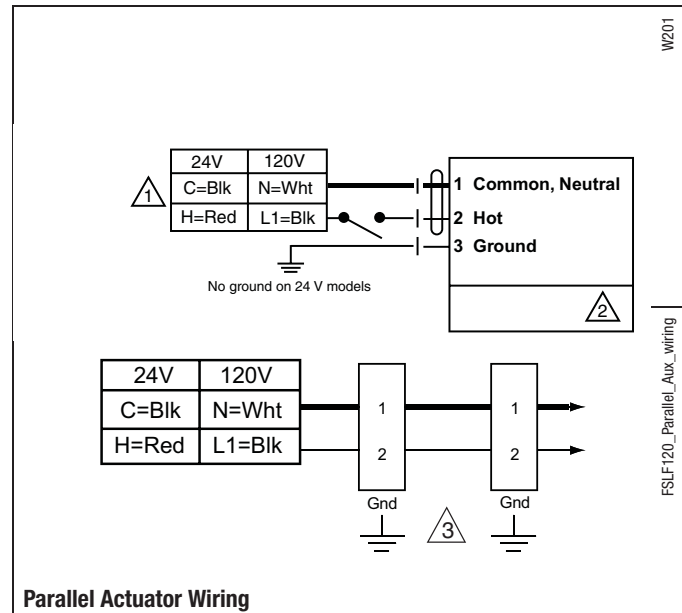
W201

| 24V | 120V |
|---|---|
| C=Blk | N=Wht |
| H=Red | L1=Blk |

1

1 Common, Neutral
2 Hot
3 Ground

No ground on 24 V models

2

| 24V | 120V |
|---|---|
| C=Blk | N=Wht |
| H=Red | L1=Blk |

1
2
Gnd

3

1
2
Gnd

FSLF120_Parallel_Aux_wiring

Parallel Actuator Wiring